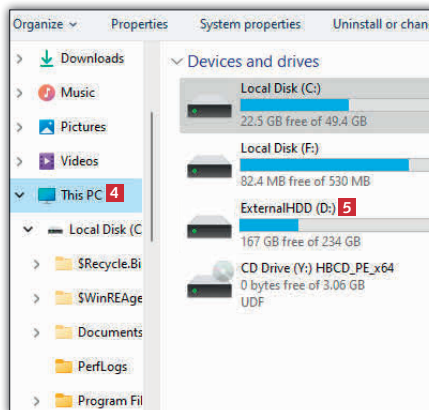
Organize ⌄ Properties System properties Uninstall or chan

Downloads
Music
Pictures
Videos
This PC 4
Local Disk (C
$Recycle.Bi
$WinREAge
Documents
PerfLogs
Program Fil

Devices and drives

Local Disk (C:)
22.5 GB free of 49.4 GB

Local Disk (F:)
82.4 MB free of 530 MB

ExternalHDD (D:) 5
167 GB free of 234 GB

CD Drive (Y:) HBCD_PE_x64
0 bytes free of 3.06 GB
UDF